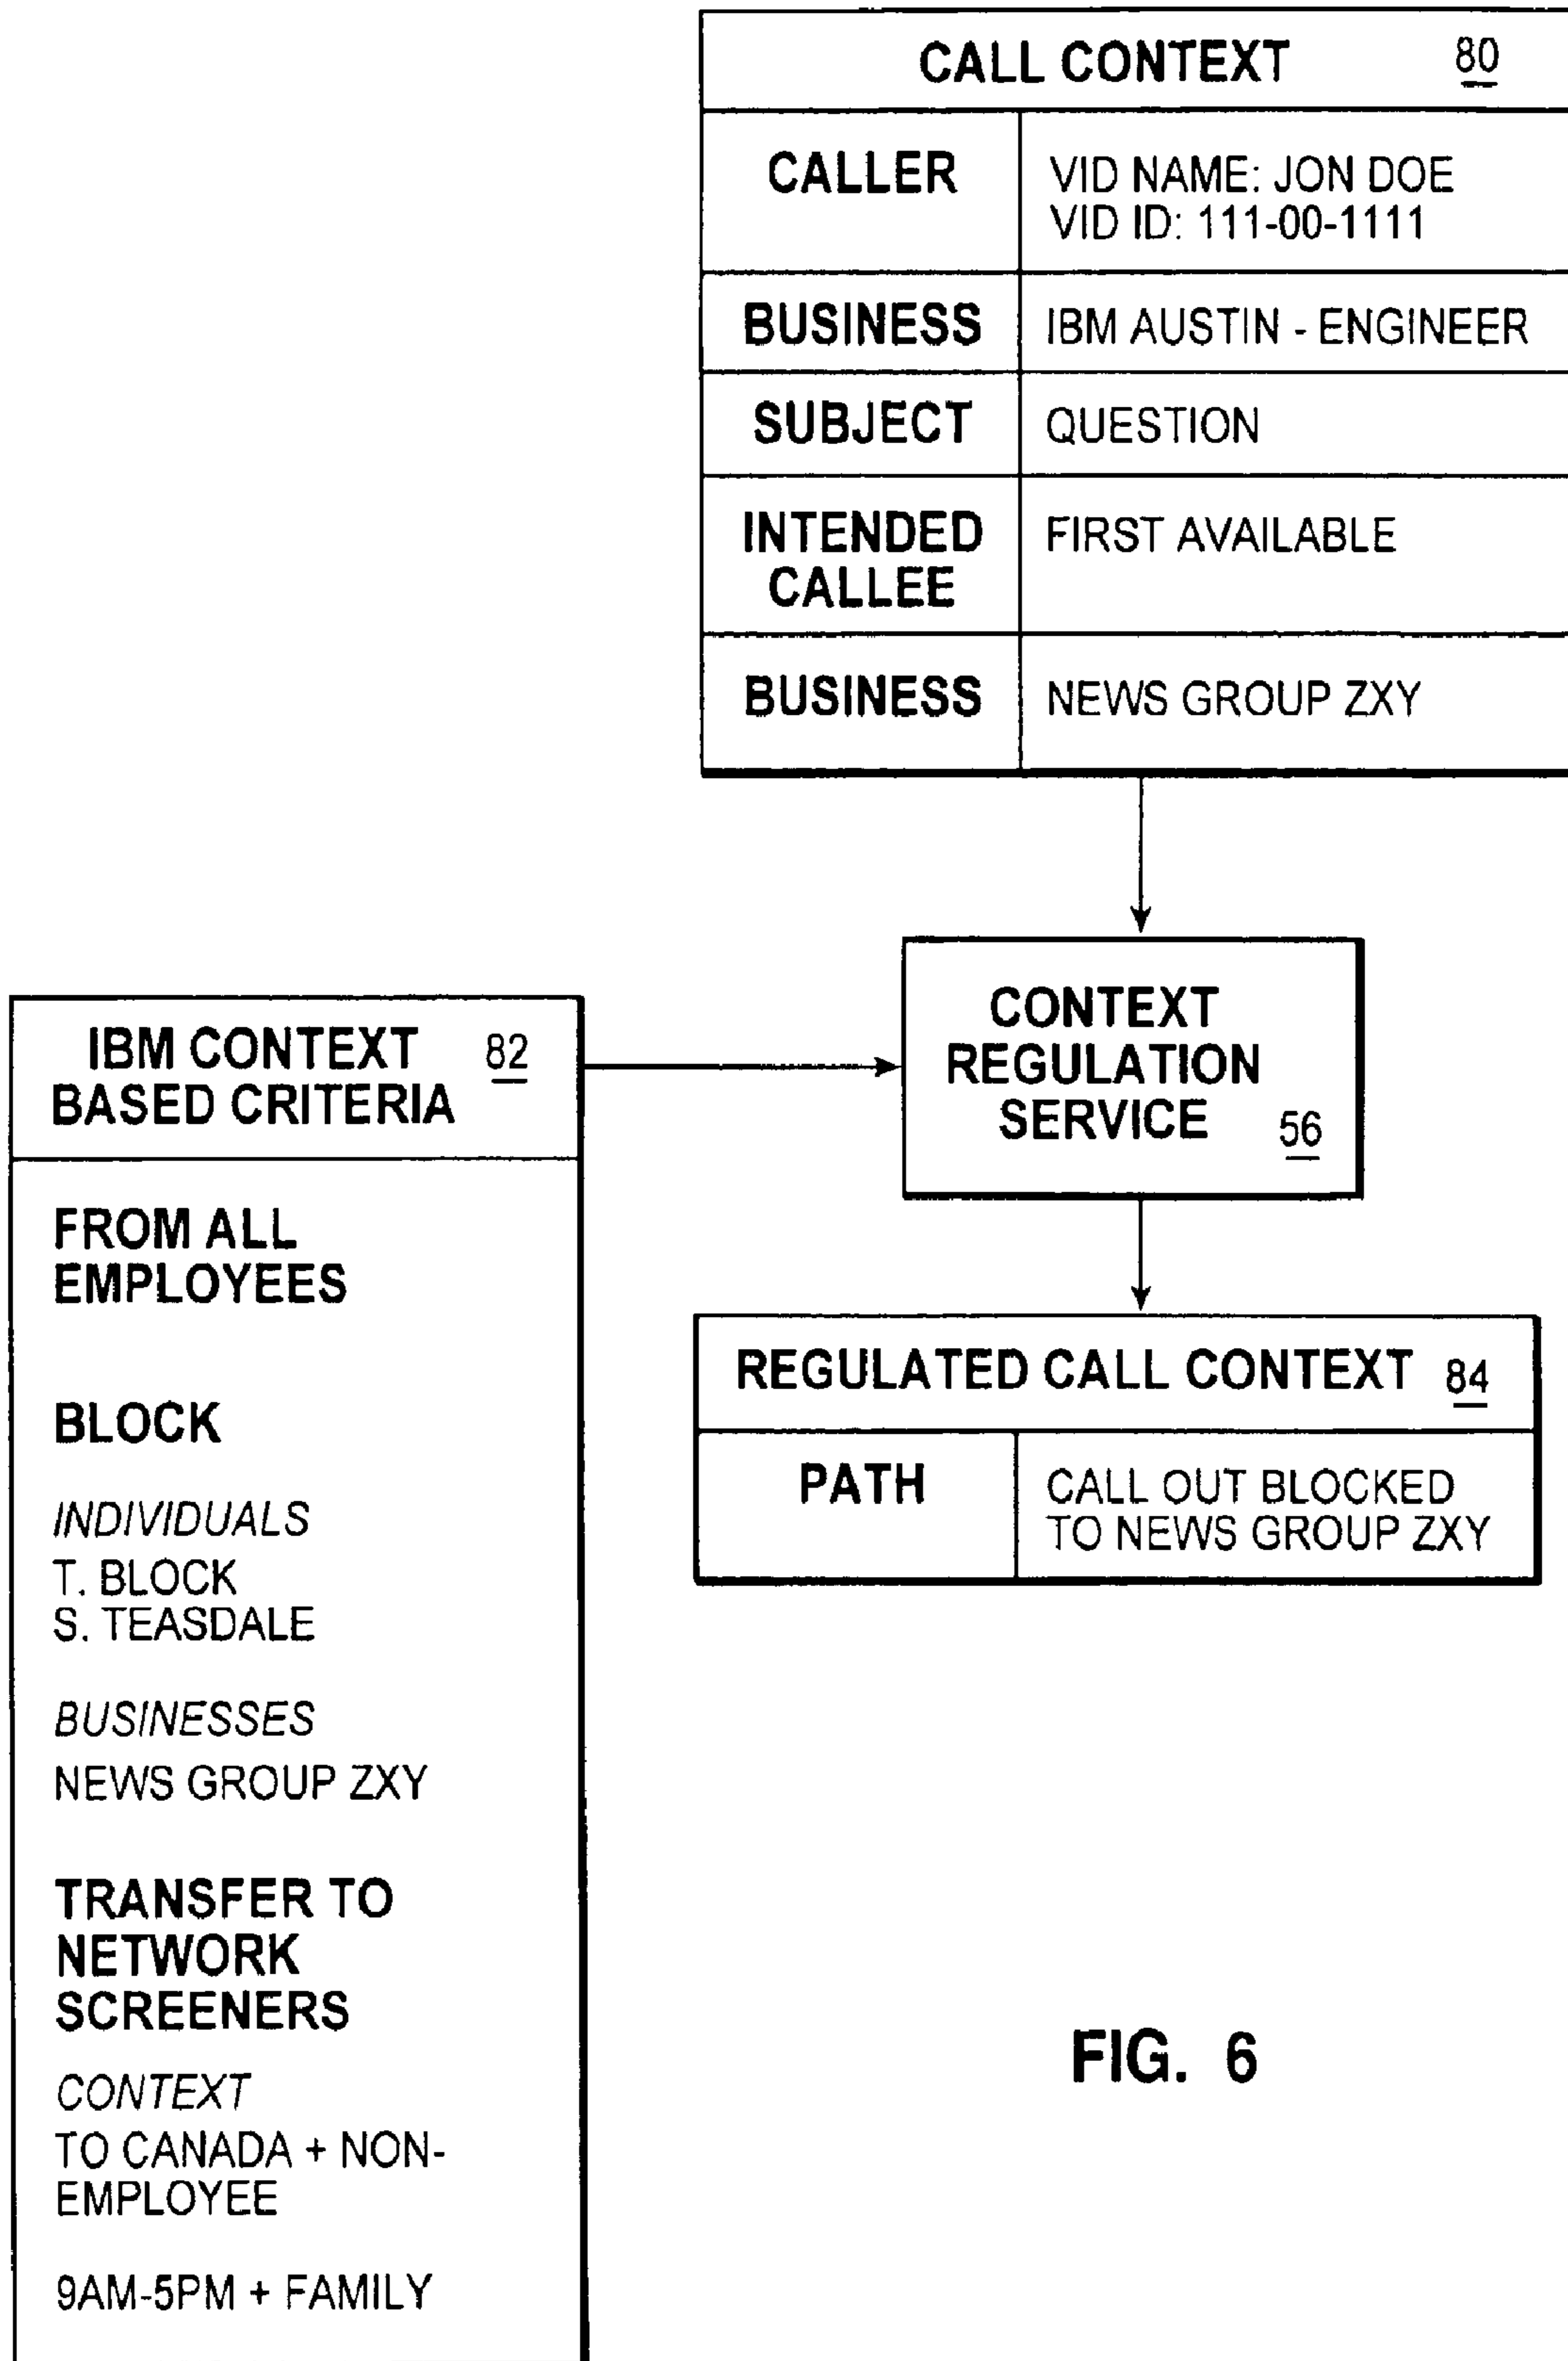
| CALL CONTEXT 80 | |
|---|---|
| CALLER | VID NAME: JON DOE VID ID: 111-00-1111 |
| BUSINESS | IBM AUSTIN - ENGINEER |
| SUBJECT | QUESTION |
| INTENDED CALLEE | FIRST AVAILABLE |
| BUSINESS | NEWS GROUP ZXY |

CONTEXT REGULATION SERVICE 56

| REGULATED CALL CONTEXT 84 | |
|---|---|
| PATH | CALL OUT BLOCKED TO NEWS GROUP ZXY |

IBM CONTEXT BASED CRITERIA 82

FROM ALL EMPLOYEES

BLOCK

INDIVIDUALS
T. BLOCK
S. TEASDALE

BUSINESSES
NEWS GROUP ZXY

TRANSFER TO NETWORK SCREENERS

CONTEXT
TO CANADA + NON-EMPLOYEE

9AM-5PM + FAMILY

FIG. 6